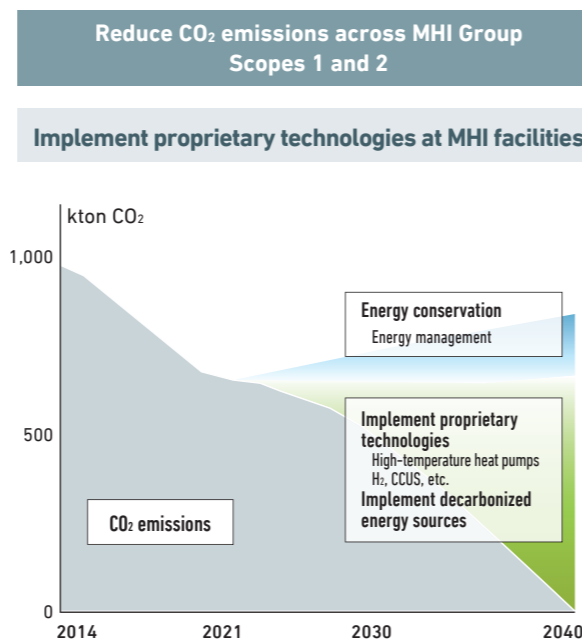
Reduce $CO_2$ emissions across MHI Group
Scopes 1 and 2

Implement proprietary technologies at MHI facilities

kton $CO_2$

1,000

500

0

2014

2021

2030

2040

Energy conservation
Energy management

Implement proprietary technologies
High-temperature heat pumps
$H_2$, CCUS, etc.
Implement decarbonized energy sources

$CO_2$ emissions